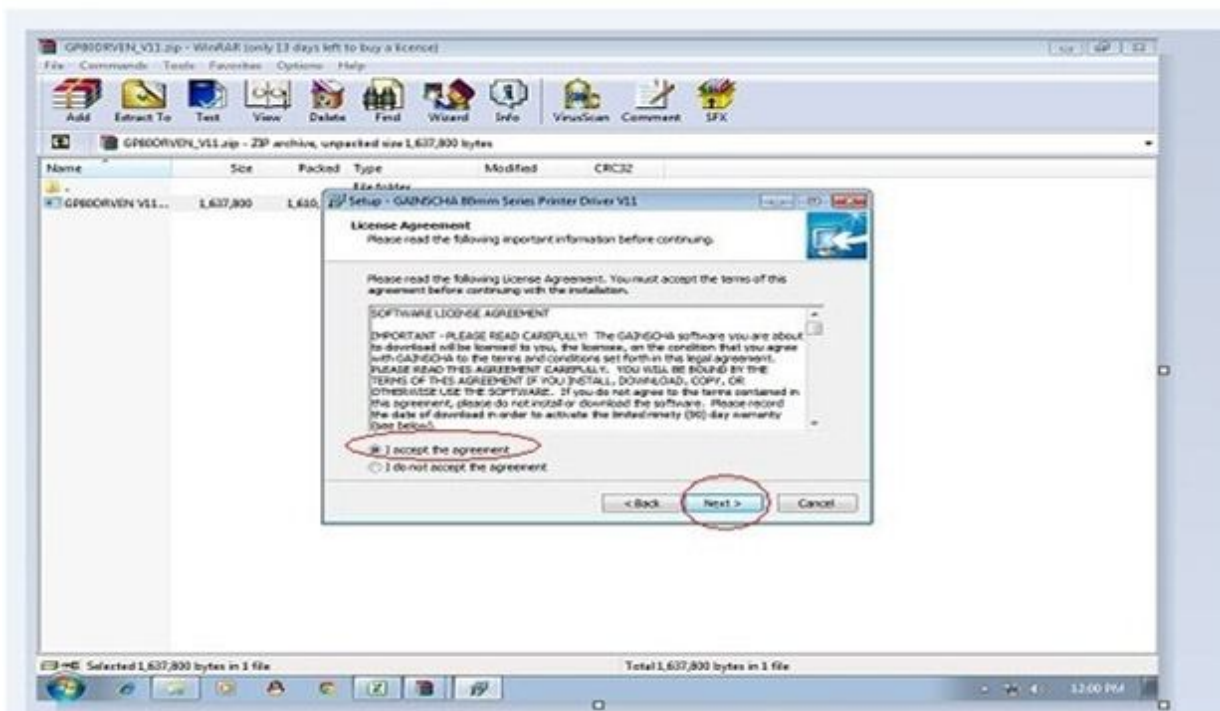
GP80DRVEN_V11.zip - WinRAR (only 13 days left to buy a licence)

File Commands Tools Favorites Options Help

Add Extract To Test View Delete Find Wizard Info VirusScan Comment SFX

GP80DRVEN_V11.zip - ZIP archive, unpacked size 1,637,800 bytes

| Name | Size | Packed | Type | Modified | CRC32 |
|---|---|---|---|---|---|
| .. | | | File folder | | |
| GP80DRVEN V11... | 1,637,800 | 1,610,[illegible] | | | |

Setup - GAINSCHA 80mm Series Printer Driver V11

License Agreement
Please read the following important information before continuing.

Please read the following License Agreement. You must accept the terms of this agreement before continuing with the installation.

SOFTWARE LICENSE AGREEMENT

IMPORTANT - PLEASE READ CAREFULLY! The GAINSCHA software you are about to download will be licensed to you, the licensee, on the condition that you agree with GAINSCHA to the terms and conditions set forth in this legal agreement. PLEASE READ THIS AGREEMENT CAREFULLY. YOU WILL BE BOUND BY THE TERMS OF THIS AGREEMENT IF YOU INSTALL, DOWNLOAD, COPY, OR OTHERWISE USE THE SOFTWARE. If you do not agree to the terms contained in this agreement, please do not install or download the software. Please record the date of download in order to activate the limited ninety (90) day warranty (see below).

I accept the agreement
I do not accept the agreement

< Back Next > Cancel

Selected 1,637,800 bytes in 1 file

Total 1,637,800 bytes in 1 file

12:00 PM